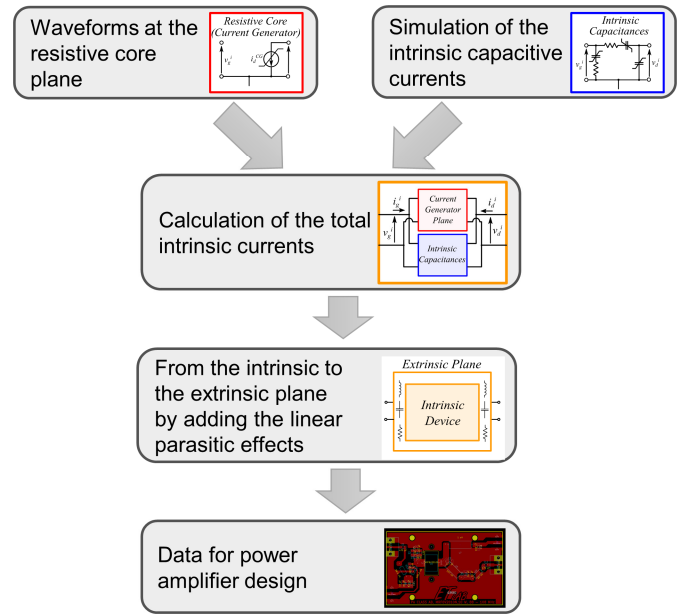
Waveforms at the resistive core plane

Resistive Core (Current Generator)

$v_g^i$

$i_d^{CG}$

Simulation of the intrinsic capacitive currents

Intrinsic Capacitances

$v_g^i$

$v_d^i$

Calculation of the total intrinsic currents

$i_g^i$

Current Generator Plane

$i_d^i$

$v_g^i$

$v_d^i$

Intrinsic Capacitances

From the intrinsic to the extrinsic plane by adding the linear parasitic effects

Extrinsic Plane

Intrinsic Device

Data for power amplifier design